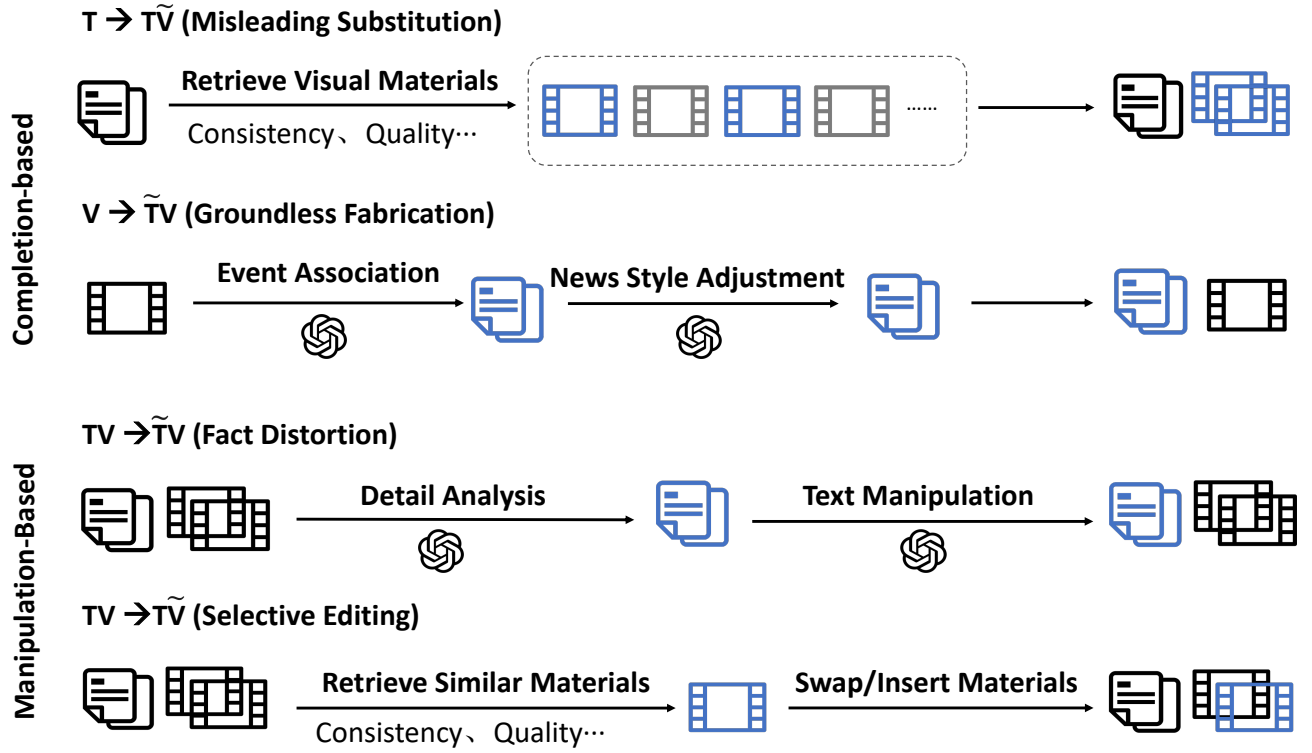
Completion-based

T → T$\widetilde{V}$ (Misleading Substitution)

Retrieve Visual Materials

Consistency、Quality···

......

V → $\widetilde{T}$V (Groundless Fabrication)

Event Association

News Style Adjustment

Manipulation-Based

TV → $\widetilde{T}$V (Fact Distortion)

Detail Analysis

Text Manipulation

TV → T$\widetilde{V}$ (Selective Editing)

Retrieve Similar Materials

Consistency、Quality···

Swap/Insert Materials